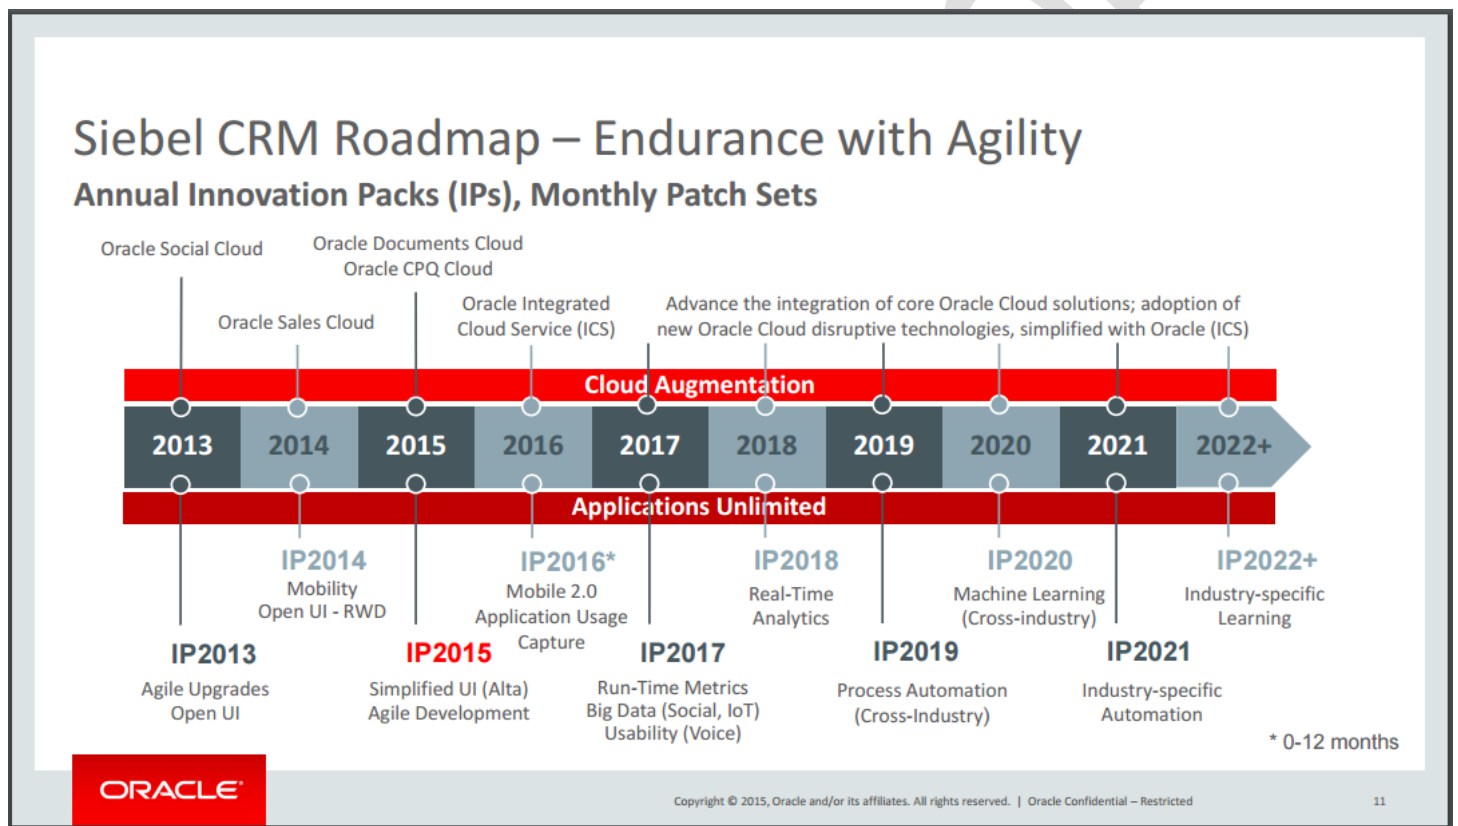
Siebel CRM Roadmap – Endurance with Agility

Annual Innovation Packs (IPs), Monthly Patch Sets

Oracle Social Cloud

Oracle Documents Cloud
Oracle CPQ Cloud

Oracle Sales Cloud

Oracle Integrated Cloud Service (ICS)

Advance the integration of core Oracle Cloud solutions; adoption of new Oracle Cloud disruptive technologies, simplified with Oracle (ICS)

Cloud Augmentation

2013 2014 2015 2016 2017 2018 2019 2020 2021 2022+

Applications Unlimited

IP2014
Mobility
Open UI - RWD

IP2016*
Mobile 2.0
Application Usage Capture

IP2018
Real-Time Analytics

IP2020
Machine Learning (Cross-industry)

IP2022+
Industry-specific Learning

IP2013
Agile Upgrades
Open UI

IP2015
Simplified UI (Alta)
Agile Development

IP2017
Run-Time Metrics
Big Data (Social, IoT)
Usability (Voice)

IP2019
Process Automation (Cross-Industry)

IP2021
Industry-specific Automation

* 0-12 months

ORACLE

Copyright © 2015, Oracle and/or its affiliates. All rights reserved. | Oracle Confidential – Restricted

11